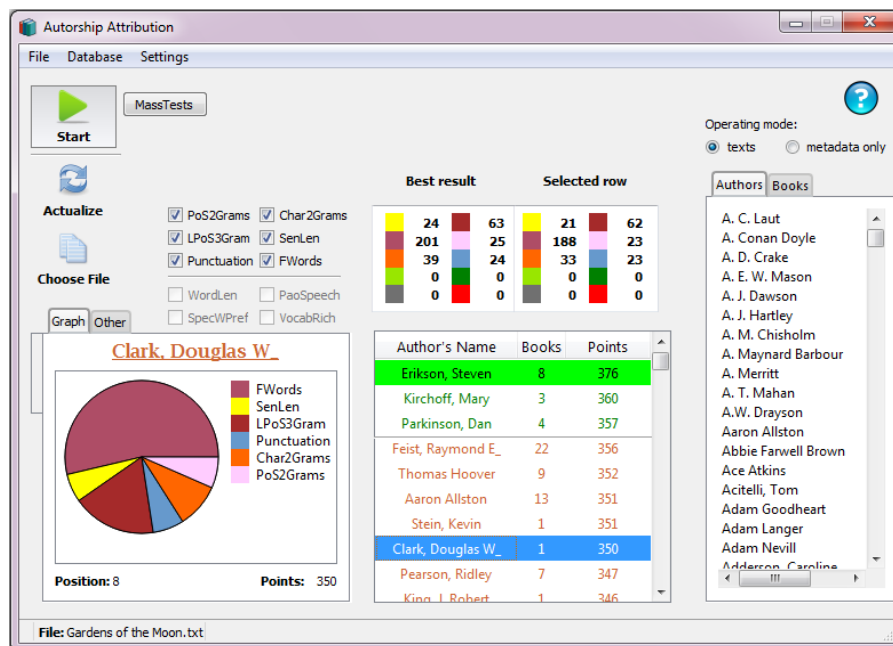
Autorship Attribution

File Database Settings

Start

MassTests

Actualize

Choose File

PoS2Grams
LPoS3Gram
Punctuation
Char2Grams
SenLen
FWords
WordLen
PaoSpeech
SpecWPref
VocabRich

Graph Other

Clark, Douglas W_

FWords
SenLen
LPoS3Gram
Punctuation
Char2Grams
PoS2Grams

Position: 8 Points: 350

Best result

| | | |
|---|---|---|
| 24 | | 63 |
| 201 | | 25 |
| 39 | | 24 |
| 0 | | 0 |
| 0 | | 0 |

Selected row

| | | |
|---|---|---|
| 21 | | 62 |
| 188 | | 23 |
| 33 | | 23 |
| 0 | | 0 |
| 0 | | 0 |

| Author's Name | Books | Points |
|---|---|---|
| Erikson, Steven | 8 | 376 |
| Kirchoff, Mary | 3 | 360 |
| Parkinson, Dan | 4 | 357 |
| Feist, Raymond E_ | 22 | 356 |
| Thomas Hoover | 9 | 352 |
| Aaron Allston | 13 | 351 |
| Stein, Kevin | 1 | 351 |
| Clark, Douglas W_ | 1 | 350 |
| Pearson, Ridley | 7 | 347 |
| King, J. Robert | 1 | 346 |

Operating mode:
texts
metadata only

Authors Books

A. C. Laut
A. Conan Doyle
A. D. Crake
A. E. W. Mason
A. J. Dawson
A. J. Hartley
A. M. Chisholm
A. Maynard Barbour
A. Merritt
A. T. Mahan
A.W. Drayson
Aaron Allston
Abbie Farwell Brown
Ace Atkins
Acitelli, Tom
Adam Goodheart
Adam Langer
Adam Nevill
Adderson, Caroline

File: Gardens of the Moon.txt